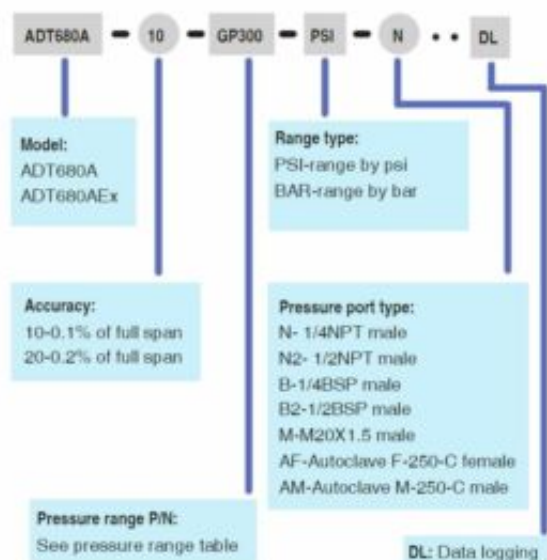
ADT680A - 10 - GP300 - PSI - N · · DL

Model:
ADT680A
ADT680AEx

Range type:
PSI-range by psi
BAR-range by bar

Accuracy:
10-0.1% of full span
20-0.2% of full span

Pressure port type:
N- 1/4NPT male
N2- 1/2NPT male
B-1/4BSP male
B2-1/2BSP male
M-M20X1.5 male
AF-Autoclave F-250-C female
AM-Autoclave M-250-C male

Pressure range P/N:
See pressure range table

DL: Data logging